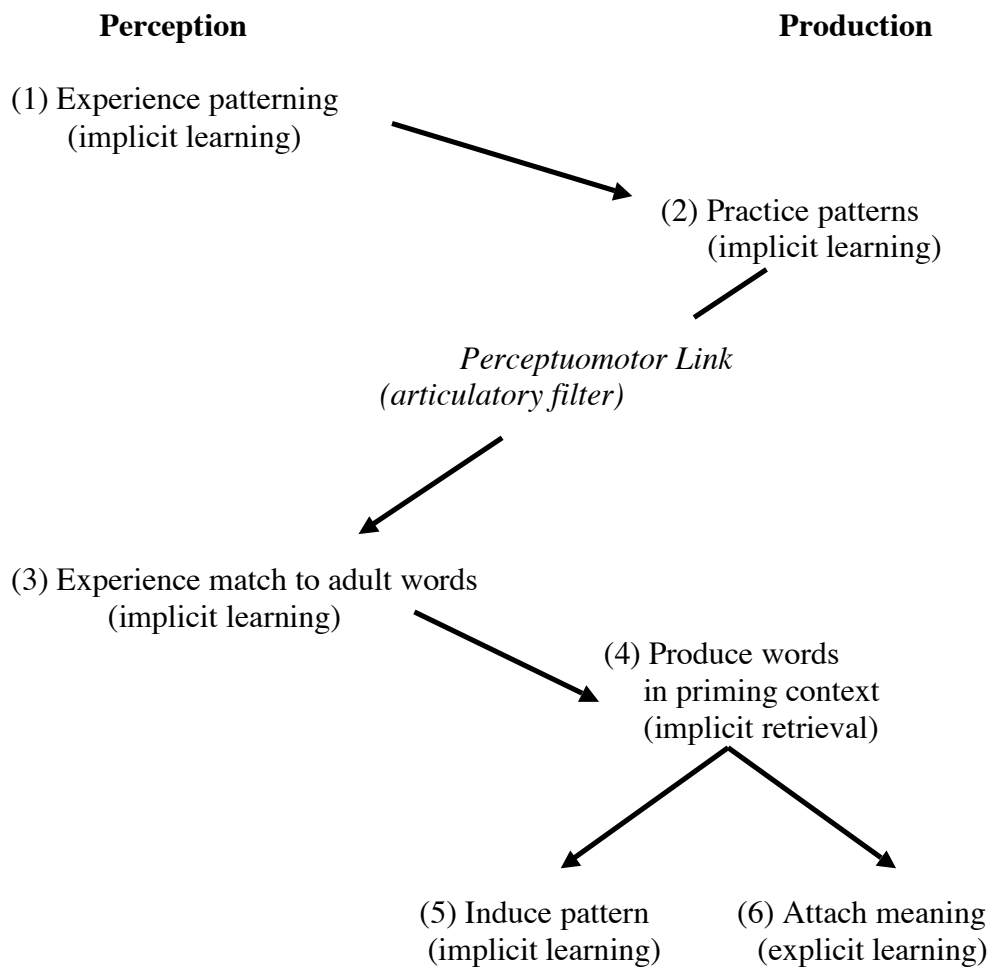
Perception

Production

(1) Experience patterning
(implicit learning)

(2) Practice patterns
(implicit learning)

*Perceptuomotor Link*
*(articulatory filter)*

(3) Experience match to adult words
(implicit learning)

(4) Produce words
in priming context
(implicit retrieval)

(5) Induce pattern
(implicit learning)

(6) Attach meaning
(explicit learning)